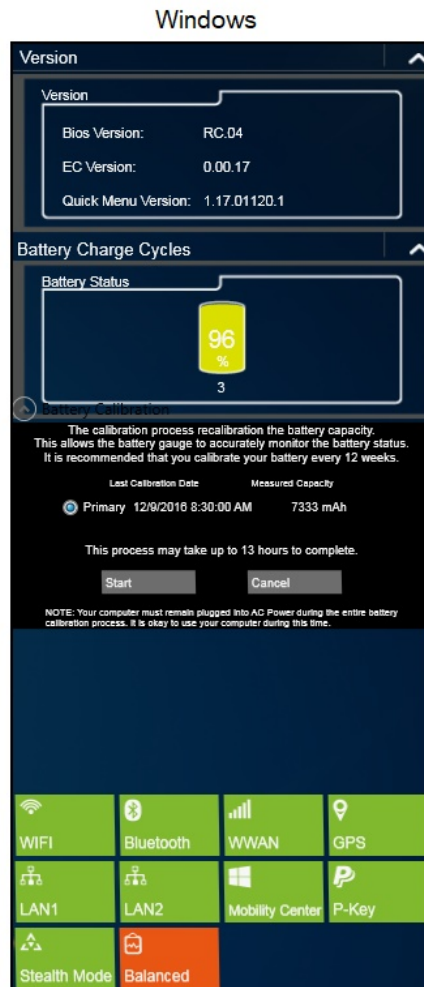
Windows

Version

Version

Bios Version: RC.04

EC Version: 0.00.17

Quick Menu Version: 1.17.01120.1

Battery Charge Cycles

Battery Status

96
%

3

Battery Calibration

The calibration process recalibration the battery capacity. This allows the battery gauge to accurately monitor the battery status. It is recommended that you calibrate your battery every 12 weeks.

| | Last Calibration Date | Measured Capacity |
|---|---|---|
| Primary | 12/9/2016 8:30:00 AM | 7333 mAh |

This process may take up to 13 hours to complete.

Start Cancel

NOTE: Your computer must remain plugged into AC Power during the entire battery calibration process. It is okay to use your computer during this time.

WIFI
Bluetooth
WWAN
GPS
LAN1
LAN2
Mobility Center
P-Key
Stealth Mode
Balanced